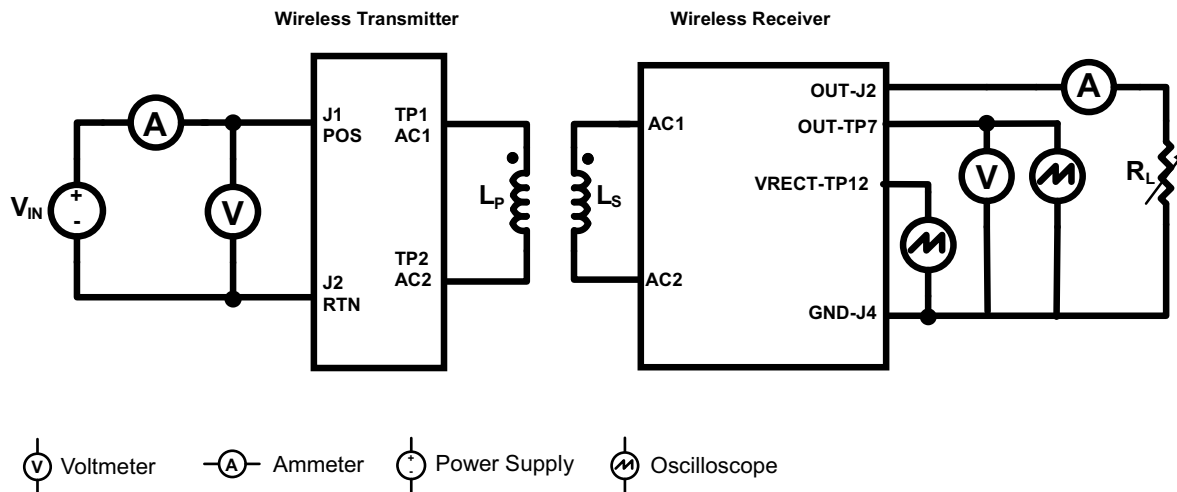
Wireless Transmitter

Wireless Receiver

A

$V_{IN}$

+

-

V

J1
POS

J2
RTN

TP1
AC1

TP2
AC2

$L_P$

$L_S$

AC1

AC2

OUT-J2

OUT-TP7

VRECT-TP12

GND-J4

A

V

$R_L$

V Voltmeter

A Ammeter

+ - Power Supply

Oscilloscope